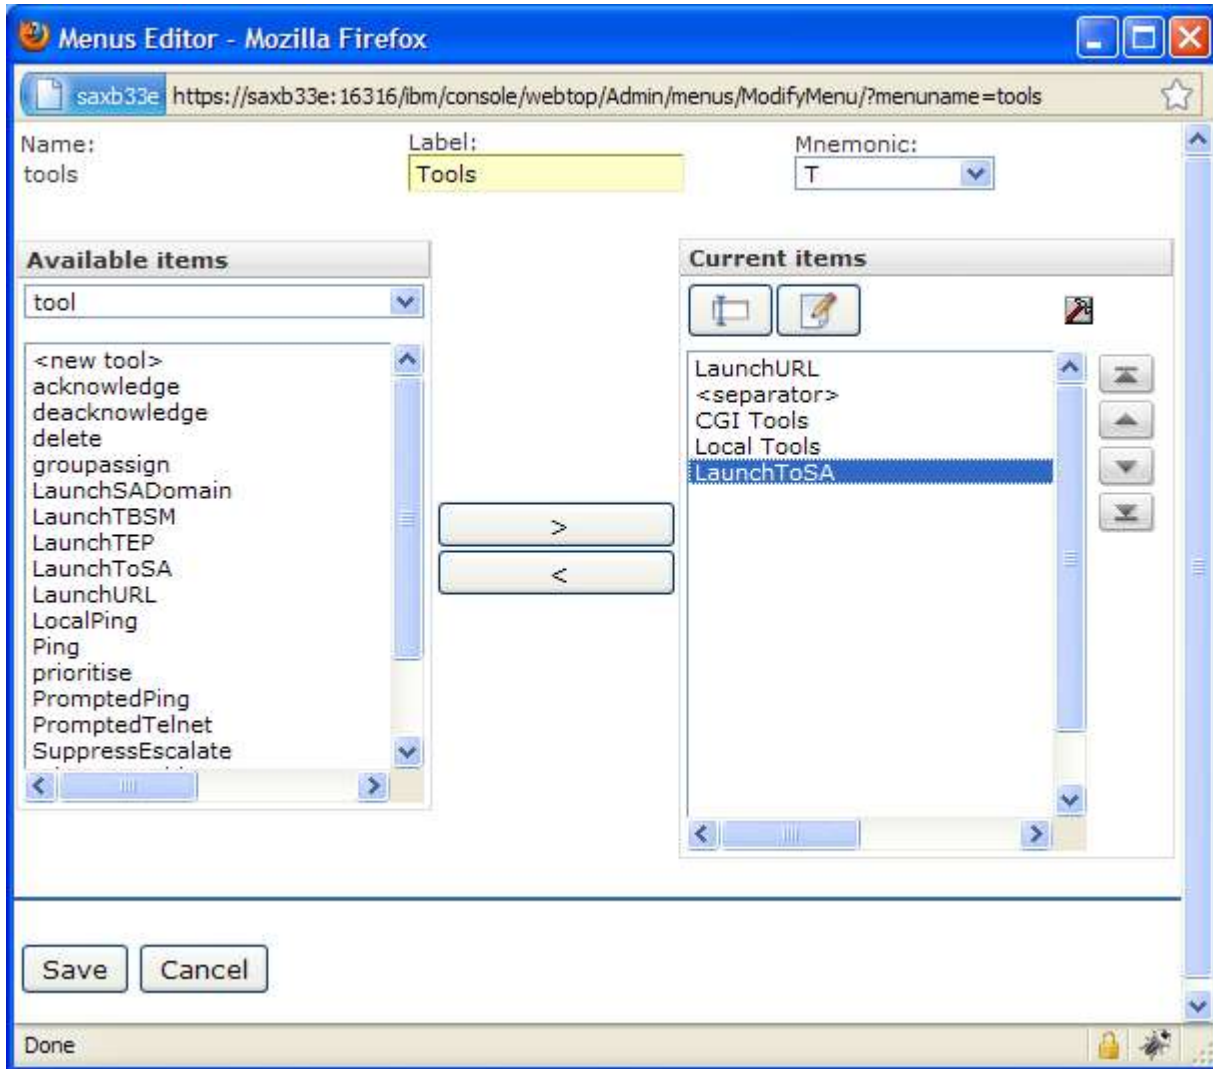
Menus Editor - Mozilla Firefox

saxb33e https://saxb33e:16316/ibm/console/webtop/Admin/menus/ModifyMenu/?menuname=tools

Name:
tools

Label:
Tools

Mnemonic:
T

Available items

tool

<new tool>
acknowledge
deacknowledge
delete
groupassign
LaunchSADomain
LaunchTBSM
LaunchTEP
LaunchToSA
LaunchURL
LocalPing
Ping
prioritise
PromptedPing
PromptedTelnet
SuppressEscalate

>
<

Current items

LaunchURL
<separator>
CGI Tools
Local Tools
LaunchToSA

Save
Cancel

Done